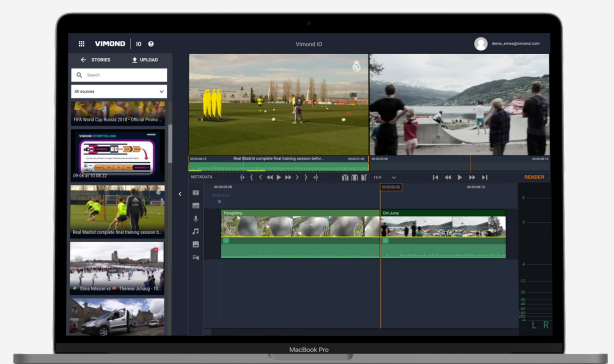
VIMOND | IO

Vimond IO

demo_anna@vimond.com

← STORIES

UPLOAD

Search

All sources

FIFA World Cup Russia 2018 - Official Promo ...

09-04 at 10.58.22

Real Madrid complete final training session b...

Elina Nilsson vs Therese Johaug - 15 ...

Real Madrid complete final training session befor...

METADATA

16:9

RENDER

Parajump

Dirt Jump

L R

MacBook Pro